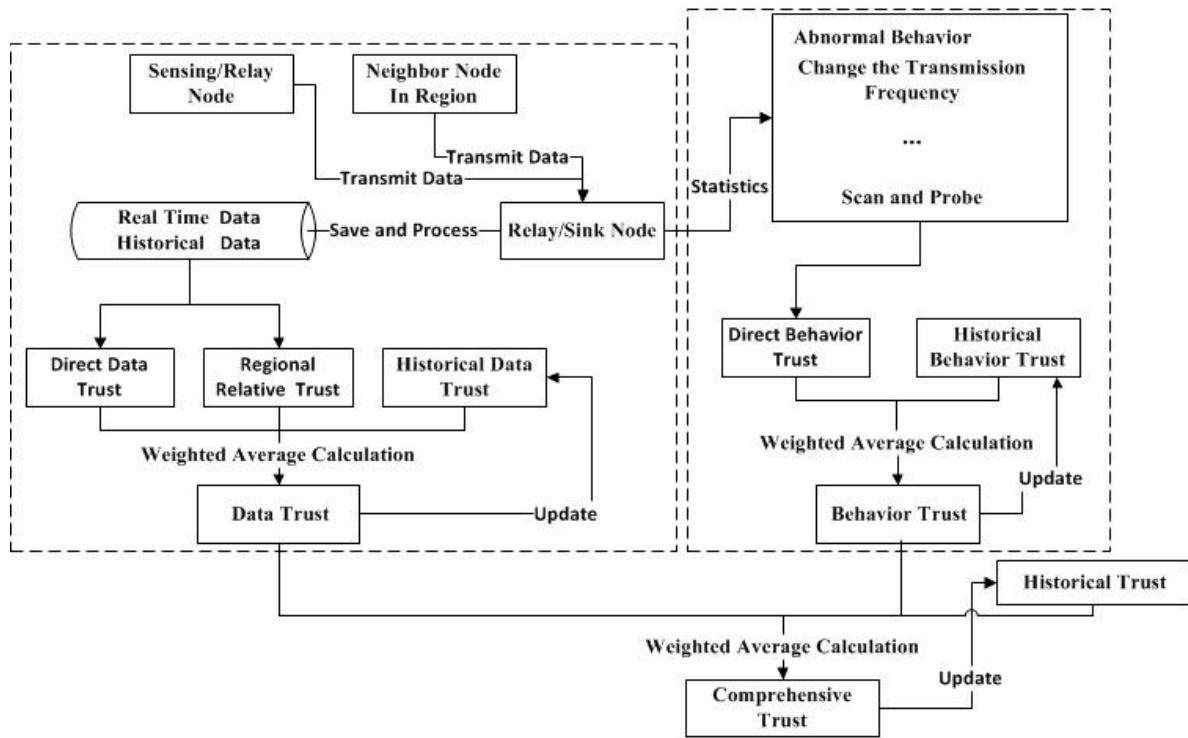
Sensing/Relay Node

Neighbor Node In Region

Transmit Data

Transmit Data

Real Time Data
Historical Data

Save and Process

Relay/Sink Node

Statistics

Abnormal Behavior
Change the Transmission Frequency
...
Scan and Probe

Direct Data Trust

Regional Relative Trust

Historical Data Trust

Weighted Average Calculation

Data Trust

Update

Direct Behavior Trust

Historical Behavior Trust

Weighted Average Calculation

Update

Behavior Trust

Historical Trust

Weighted Average Calculation

Update

Comprehensive Trust